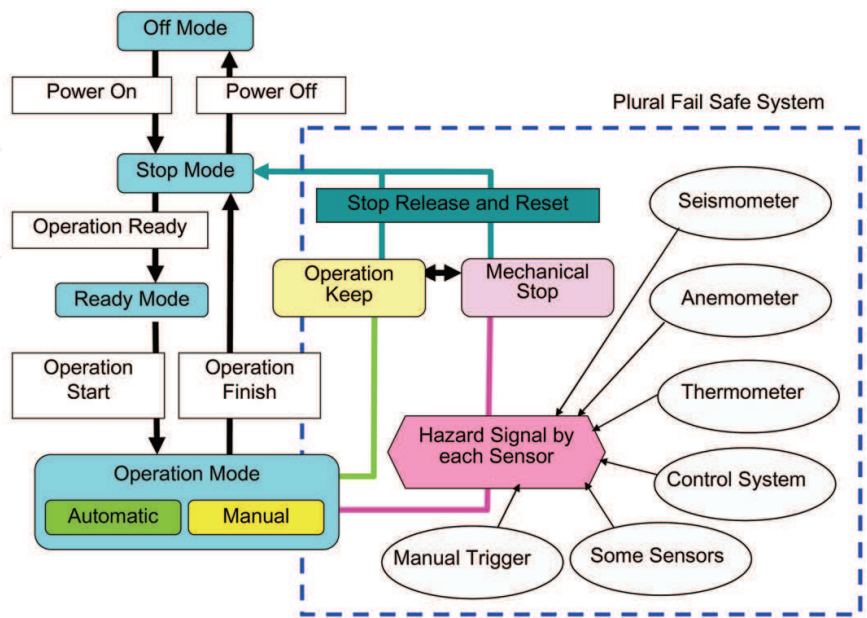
Off Mode

Power On

Power Off

Plural Fail Safe System

Stop Mode

Stop Release and Reset

Operation Ready

Seismometer

Operation Keep

Mechanical Stop

Ready Mode

Anemometer

Operation Start

Operation Finish

Thermometer

Hazard Signal by each Sensor

Operation Mode

Control System

Automatic

Manual

Manual Trigger

Some Sensors